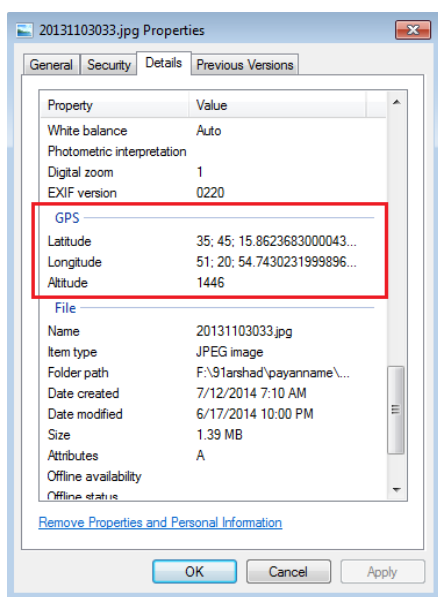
20131103033.jpg Properties

General | Security | Details | Previous Versions

| Property | Value |
|---|---|
| White balance | Auto |
| Photometric interpretation | |
| Digital zoom | 1 |
| EXIF version | 0220 |
| GPS | |
| Latitude | 35; 45; 15.8623683000043... |
| Longitude | 51; 20; 54.7430231999896... |
| Altitude | 1446 |
| File | |
| Name | 20131103033.jpg |
| Item type | JPEG image |
| Folder path | F:\91arshad\payanname\... |
| Date created | 7/12/2014 7:10 AM |
| Date modified | 6/17/2014 10:00 PM |
| Size | 1.39 MB |
| Attributes | A |
| Offline availability | |
| Offline status | |

Remove Properties and Personal Information

OK | Cancel | Apply